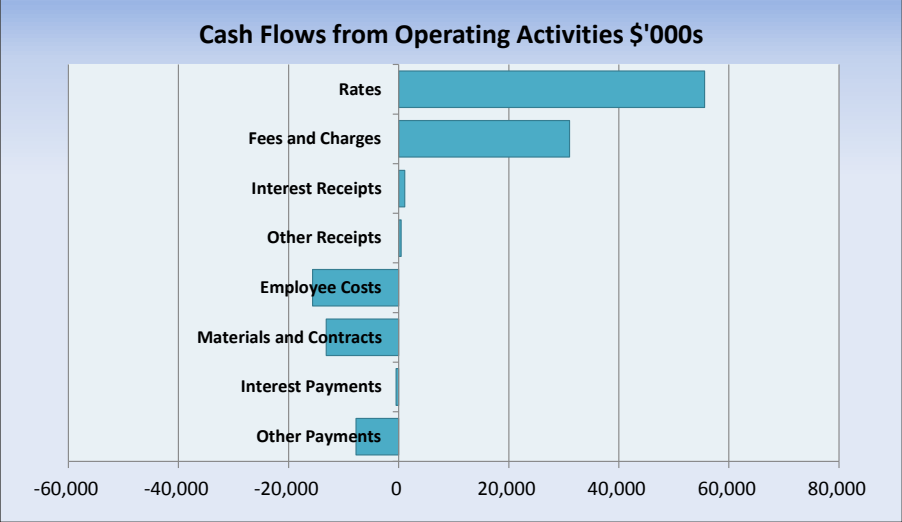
Cash Flows from Operating Activities $'000s

Rates
Fees and Charges
Interest Receipts
Other Receipts
Employee Costs
Materials and Contracts
Interest Payments
Other Payments

-60,000
-40,000
-20,000
0
20,000
40,000
60,000
80,000